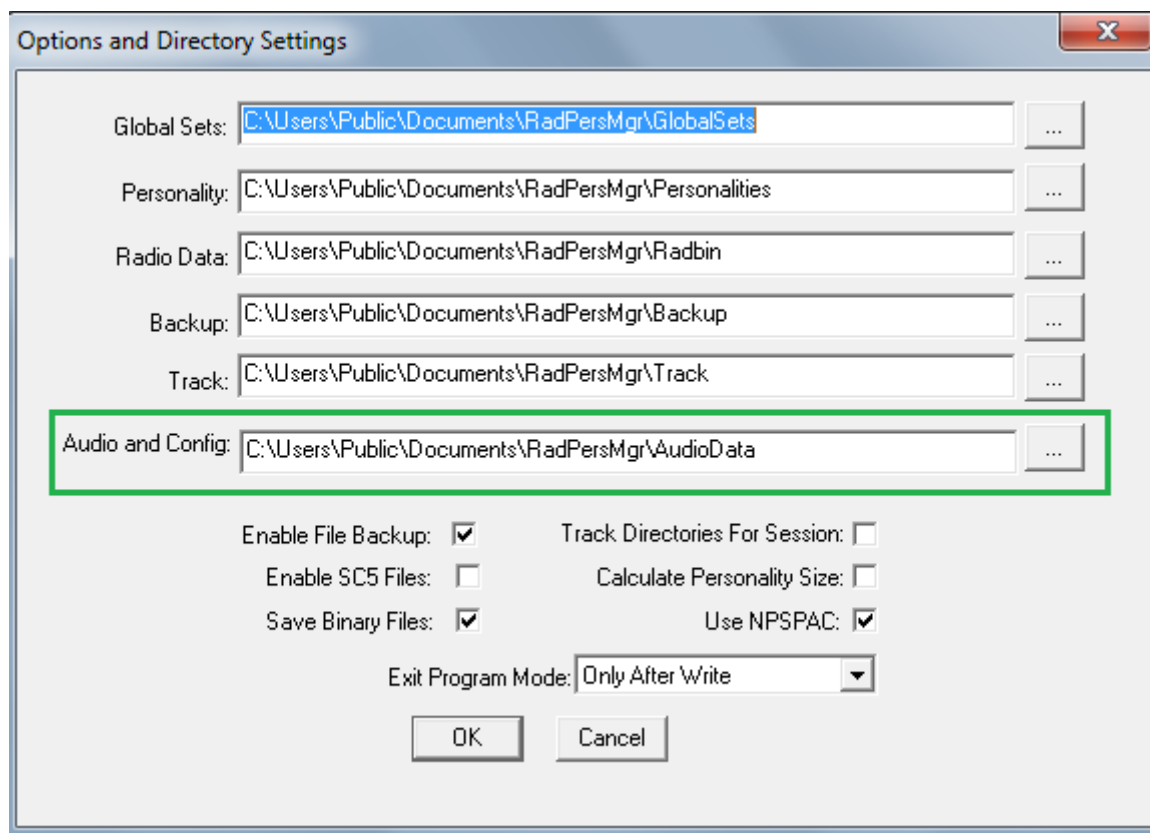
Options and Directory Settings

Global Sets: C:\Users\Public\Documents\RadPersMgr\GlobalSets ...

Personality: C:\Users\Public\Documents\RadPersMgr\Personalities ...

Radio Data: C:\Users\Public\Documents\RadPersMgr\Radbin ...

Backup: C:\Users\Public\Documents\RadPersMgr\Backup ...

Track: C:\Users\Public\Documents\RadPersMgr\Track ...

Audio and Config: C:\Users\Public\Documents\RadPersMgr\AudioData ...

Enable File Backup: ☑
Track Directories For Session: ☐
Enable SC5 Files: ☐
Calculate Personality Size: ☐
Save Binary Files: ☑
Use NPSPAC: ☑

Exit Program Mode: Only After Write

OK
Cancel